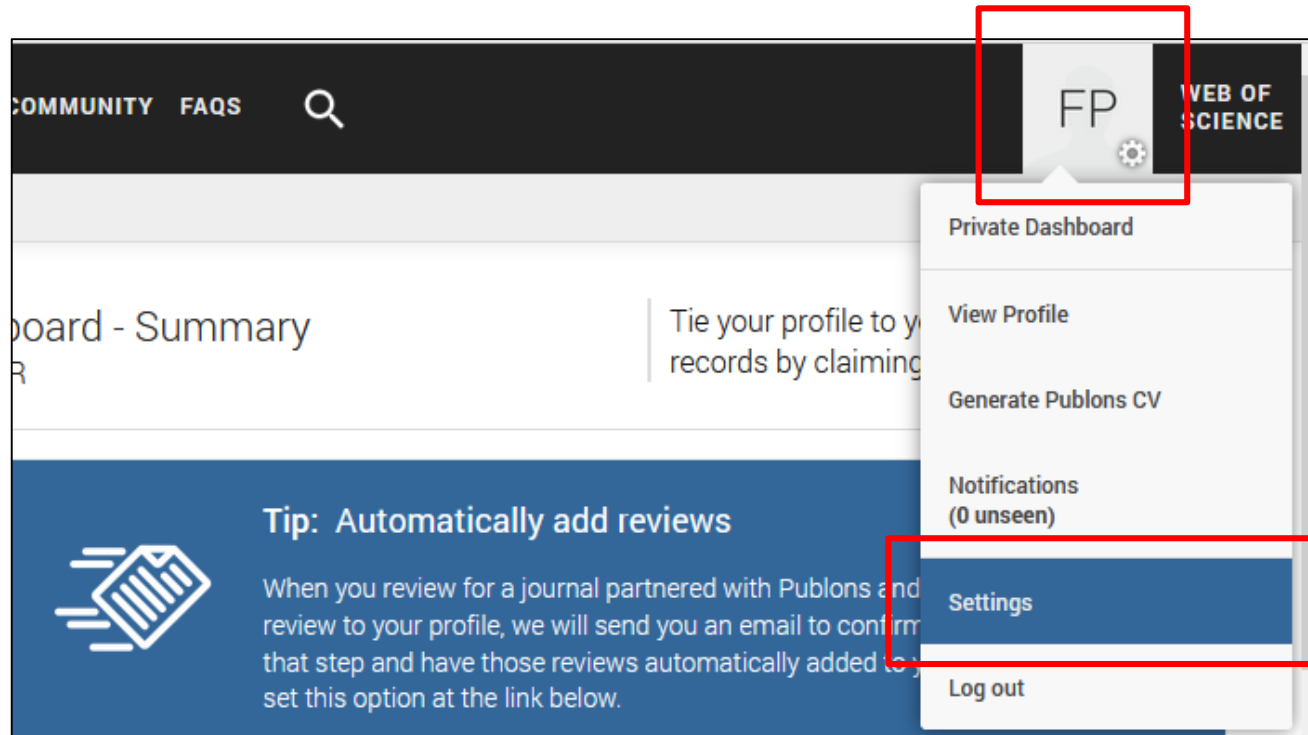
COMMUNITY FAQS

FP

WEB OF SCIENCE

Private Dashboard

View Profile

Generate Publons CV

Notifications
(0 unseen)

Settings

Log out

board - Summary
R

Tie your profile to y
records by claiming

Tip: Automatically add reviews

When you review for a journal partnered with Publons and
review to your profile, we will send you an email to confirm
that step and have those reviews automatically added to y
set this option at the link below.